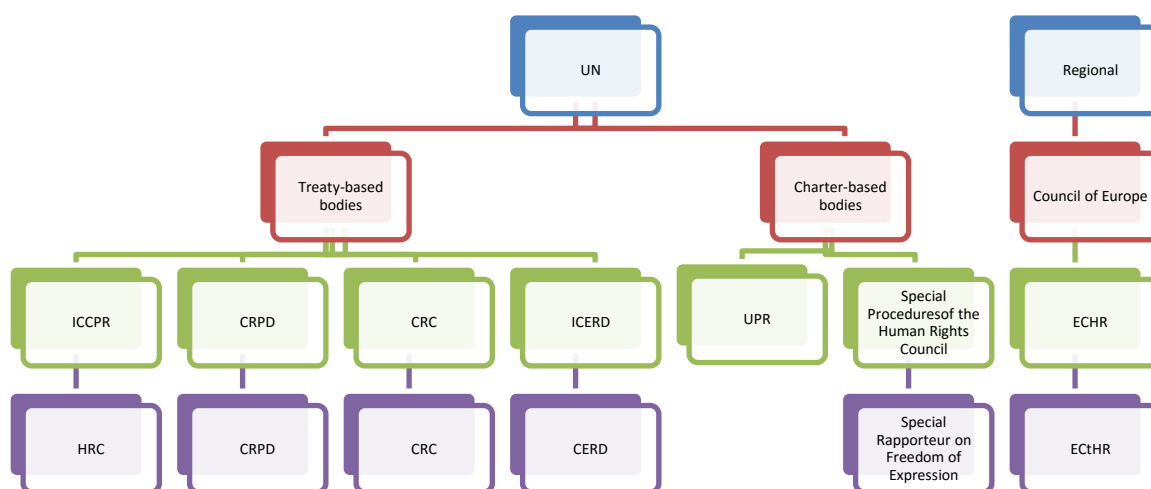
UN

Regional

Treaty-based bodies

Charter-based bodies

Council of Europe

ICCPR

CRPD

CRC

ICERD

UPR

Special Proceduresof the Human Rights Council

ECHR

HRC

CRPD

CRC

CERD

Special Rapporteur on Freedom of Expression

ECtHR